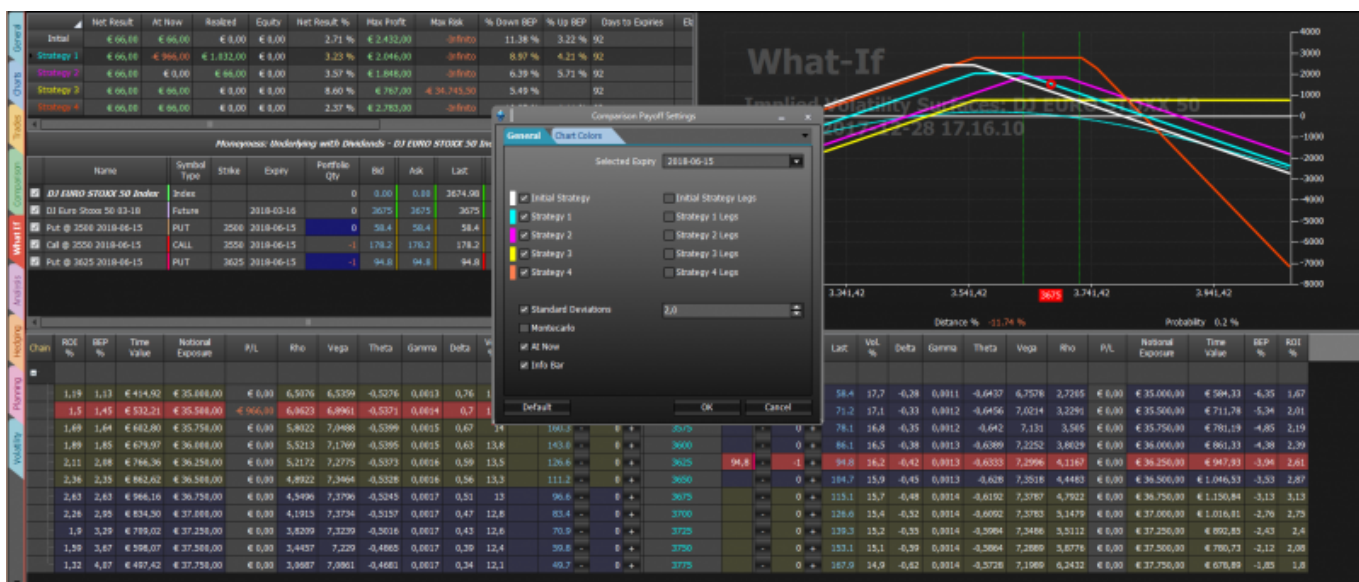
General
Charts
Trades
Comparison
What If
Analysis
Hedging
Planning
Volatility

| | Net Result | At Now | Realized | Equity | Net Result % | Max Profit | Max Risk | % Down BEP | % Up BEP | Days to Expires |
|---|---|---|---|---|---|---|---|---|---|---|
| Initial | € 66,00 | € 66,00 | € 0,00 | € 0,00 | 2.71 % | € 2.432,00 | -Infinito | 11.38 % | 3.22 % | 92 |
| Strategy 1 | € 66,00 | € 966,00 | € 1.032,00 | € 0,00 | 3.23 % | € 2.046,00 | -Infinito | 8.97 % | 4.21 % | 92 |
| Strategy 2 | € 66,00 | € 0,00 | € 66,00 | € 0,00 | 3.57 % | € 1.848,00 | -Infinito | 6.39 % | 5.71 % | 92 |
| Strategy 3 | € 66,00 | € 66,00 | € 0,00 | € 0,00 | 8.60 % | € 767,00 | -€ 34.745,50 | 5.49 % | | 92 |
| Strategy 4 | € 66,00 | € 66,00 | € 0,00 | € 0,00 | 2.37 % | € 2.783,00 | -Infinito | | | |

Moneyness: Underlying with Dividends - DJ EURO STOXX 50 Ind

| | Name | Symbol Type | Strike | Expiry | Portfolio Qty | Bid | Ask | Last |
|---|---|---|---|---|---|---|---|---|
| ☑ | DJ EURO STOXX 50 Index | Index | | | 0 | 0.00 | 0.00 | 3674.98 |
| ☑ | DJ Euro Stoxx 50 03-18 | Future | | 2018-03-16 | 0 | 3675 | 3675 | 3675 |
| ☑ | Put @ 3500 2018-06-15 | PUT | 3500 | 2018-06-15 | 0 | 58.4 | 58.4 | 58.4 |
| ☑ | Call @ 3550 2018-06-15 | CALL | 3550 | 2018-06-15 | -1 | 178.2 | 178.2 | 178.2 |
| ☑ | Put @ 3625 2018-06-15 | PUT | 3625 | 2018-06-15 | -1 | 94.8 | 94.8 | 94.8 |

What-If
Implied Volatility Surfaces: DJ EURO STOXX 50
2017-12-28 17.16.10

4000
3000
2000
1000
0
-1000
-2000
-3000
-4000
-5000
-6000
-7000
-8000
3.341,42
3.541,42
3675
3.741,42
3.941,42
Distance % -11.74 %
Probability 0.2 %

Comparison Payoff Settings
General
Chart Colors
Selected Expiry 2018-06-15
Initial Strategy
Initial Strategy Legs
Strategy 1
Strategy 1 Legs
Strategy 2
Strategy 2 Legs
Strategy 3
Strategy 3 Legs
Strategy 4
Strategy 4 Legs
Standard Deviations 2,0
Montecarlo
At Now
Info Bar
Default
OK
Cancel

Chain | ROI % | BEP % | Time Value | Notional Exposure | P/L | Rho | Vega | Theta | Gamma | Delta

| ROI % | BEP % | Time Value | Notional Exposure | P/L | Rho | Vega | Theta | Gamma | Delta | | | Strike |
|---|---|---|---|---|---|---|---|---|---|---|---|---|
| 1,19 | 1,13 | € 414,92 | € 35.000,00 | € 0,00 | 6,5076 | 6,5339 | -0,5276 | 0,0013 | 0,76 | | | |
| 1,5 | 1,45 | € 532,21 | € 35.500,00 | -€ 966,00 | 6,0623 | 6,8961 | -0,5371 | 0,0014 | 0,7 | | | |
| 1,69 | 1,64 | € 602,80 | € 35.750,00 | € 0,00 | 5,8022 | 7,0498 | -0,5399 | 0,0015 | 0,67 | 14 | 160,3 | 3575 |
| 1,89 | 1,85 | € 679,97 | € 36.000,00 | € 0,00 | 5,5213 | 7,1769 | -0,5395 | 0,0015 | 0,63 | 13,8 | 143,0 | 3600 |
| 2,11 | 2,08 | € 766,36 | € 36.250,00 | € 0,00 | 5,2172 | 7,2775 | -0,5373 | 0,0016 | 0,59 | 13,5 | 126,6 | 3625 |
| 2,36 | 2,35 | € 862,62 | € 36.500,00 | € 0,00 | 4,8922 | 7,3464 | -0,5328 | 0,0016 | 0,56 | 13,3 | 111,2 | 3650 |
| 2,63 | 2,63 | € 966,16 | € 36.750,00 | € 0,00 | 4,5496 | 7,3796 | -0,5245 | 0,0017 | 0,51 | 13 | 96,6 | 3675 |
| 2,26 | 2,95 | € 834,50 | € 37.000,00 | € 0,00 | 4,1919 | 7,3734 | -0,5157 | 0,0017 | 0,47 | 12,8 | 83,4 | 3700 |
| 1,9 | 3,29 | € 709,02 | € 37.250,00 | € 0,00 | 3,8209 | 7,3239 | -0,5016 | 0,0017 | 0,43 | 12,6 | 70,9 | 3725 |
| 1,59 | 3,67 | € 598,07 | € 37.500,00 | € 0,00 | 3,4457 | 7,229 | -0,4865 | 0,0017 | 0,39 | 12,4 | 59,8 | 3750 |
| 1,32 | 4,07 | € 497,42 | € 37.750,00 | € 0,00 | 3,0687 | 7,0861 | -0,4681 | 0,0017 | 0,34 | 12,1 | 49,7 | 3775 |

| Last | Vol. % | Delta | Gamma | Theta | Vega | Rho | P/L | Notional Exposure | Time Value | BEP % | ROI % |
|---|---|---|---|---|---|---|---|---|---|---|---|
| 58,4 | 17,7 | -0,28 | 0,0011 | -0,6437 | 6,7578 | 2,7205 | € 0,00 | € 35.000,00 | € 584,33 | -6,35 | 1,67 |
| 71,2 | 17,1 | -0,33 | 0,0012 | -0,6456 | 7,0214 | 3,2291 | € 0,00 | € 35.500,00 | € 711,78 | -5,34 | 2,01 |
| 78,1 | 16,8 | -0,35 | 0,0012 | -0,642 | 7,131 | 3,505 | € 0,00 | € 35.750,00 | € 781,19 | -4,85 | 2,19 |
| 86,1 | 16,5 | -0,38 | 0,0013 | -0,6389 | 7,2252 | 3,8029 | € 0,00 | € 36.000,00 | € 861,33 | -4,38 | 2,39 |
| 94,8 | 16,2 | -0,42 | 0,0013 | -0,6333 | 7,2996 | 4,1167 | € 0,00 | € 36.250,00 | € 947,93 | -3,94 | 2,61 |
| 104,7 | 15,9 | -0,45 | 0,0013 | -0,628 | 7,3518 | 4,4483 | € 0,00 | € 36.500,00 | € 1.046,53 | -3,53 | 2,87 |
| 115,1 | 15,7 | -0,48 | 0,0014 | -0,6192 | 7,3787 | 4,7922 | € 0,00 | € 36.750,00 | € 1.150,84 | -3,13 | 3,13 |
| 126,6 | 15,4 | -0,52 | 0,0014 | -0,6092 | 7,3783 | 5,1479 | € 0,00 | € 37.000,00 | € 1.016,81 | -2,76 | 2,75 |
| 139,3 | 15,2 | -0,55 | 0,0014 | -0,5984 | 7,3486 | 5,5112 | € 0,00 | € 37.250,00 | € 892,85 | -2,43 | 2,4 |
| 153,1 | 15,1 | -0,59 | 0,0014 | -0,5864 | 7,2889 | 5,8776 | € 0,00 | € 37.500,00 | € 780,73 | -2,12 | 2,08 |
| 167,9 | 14,9 | -0,62 | 0,0014 | -0,5728 | 7,1989 | 6,2432 | € 0,00 | € 37.750,00 | € 678,89 | -1,85 | 1,8 |

94,8
-1